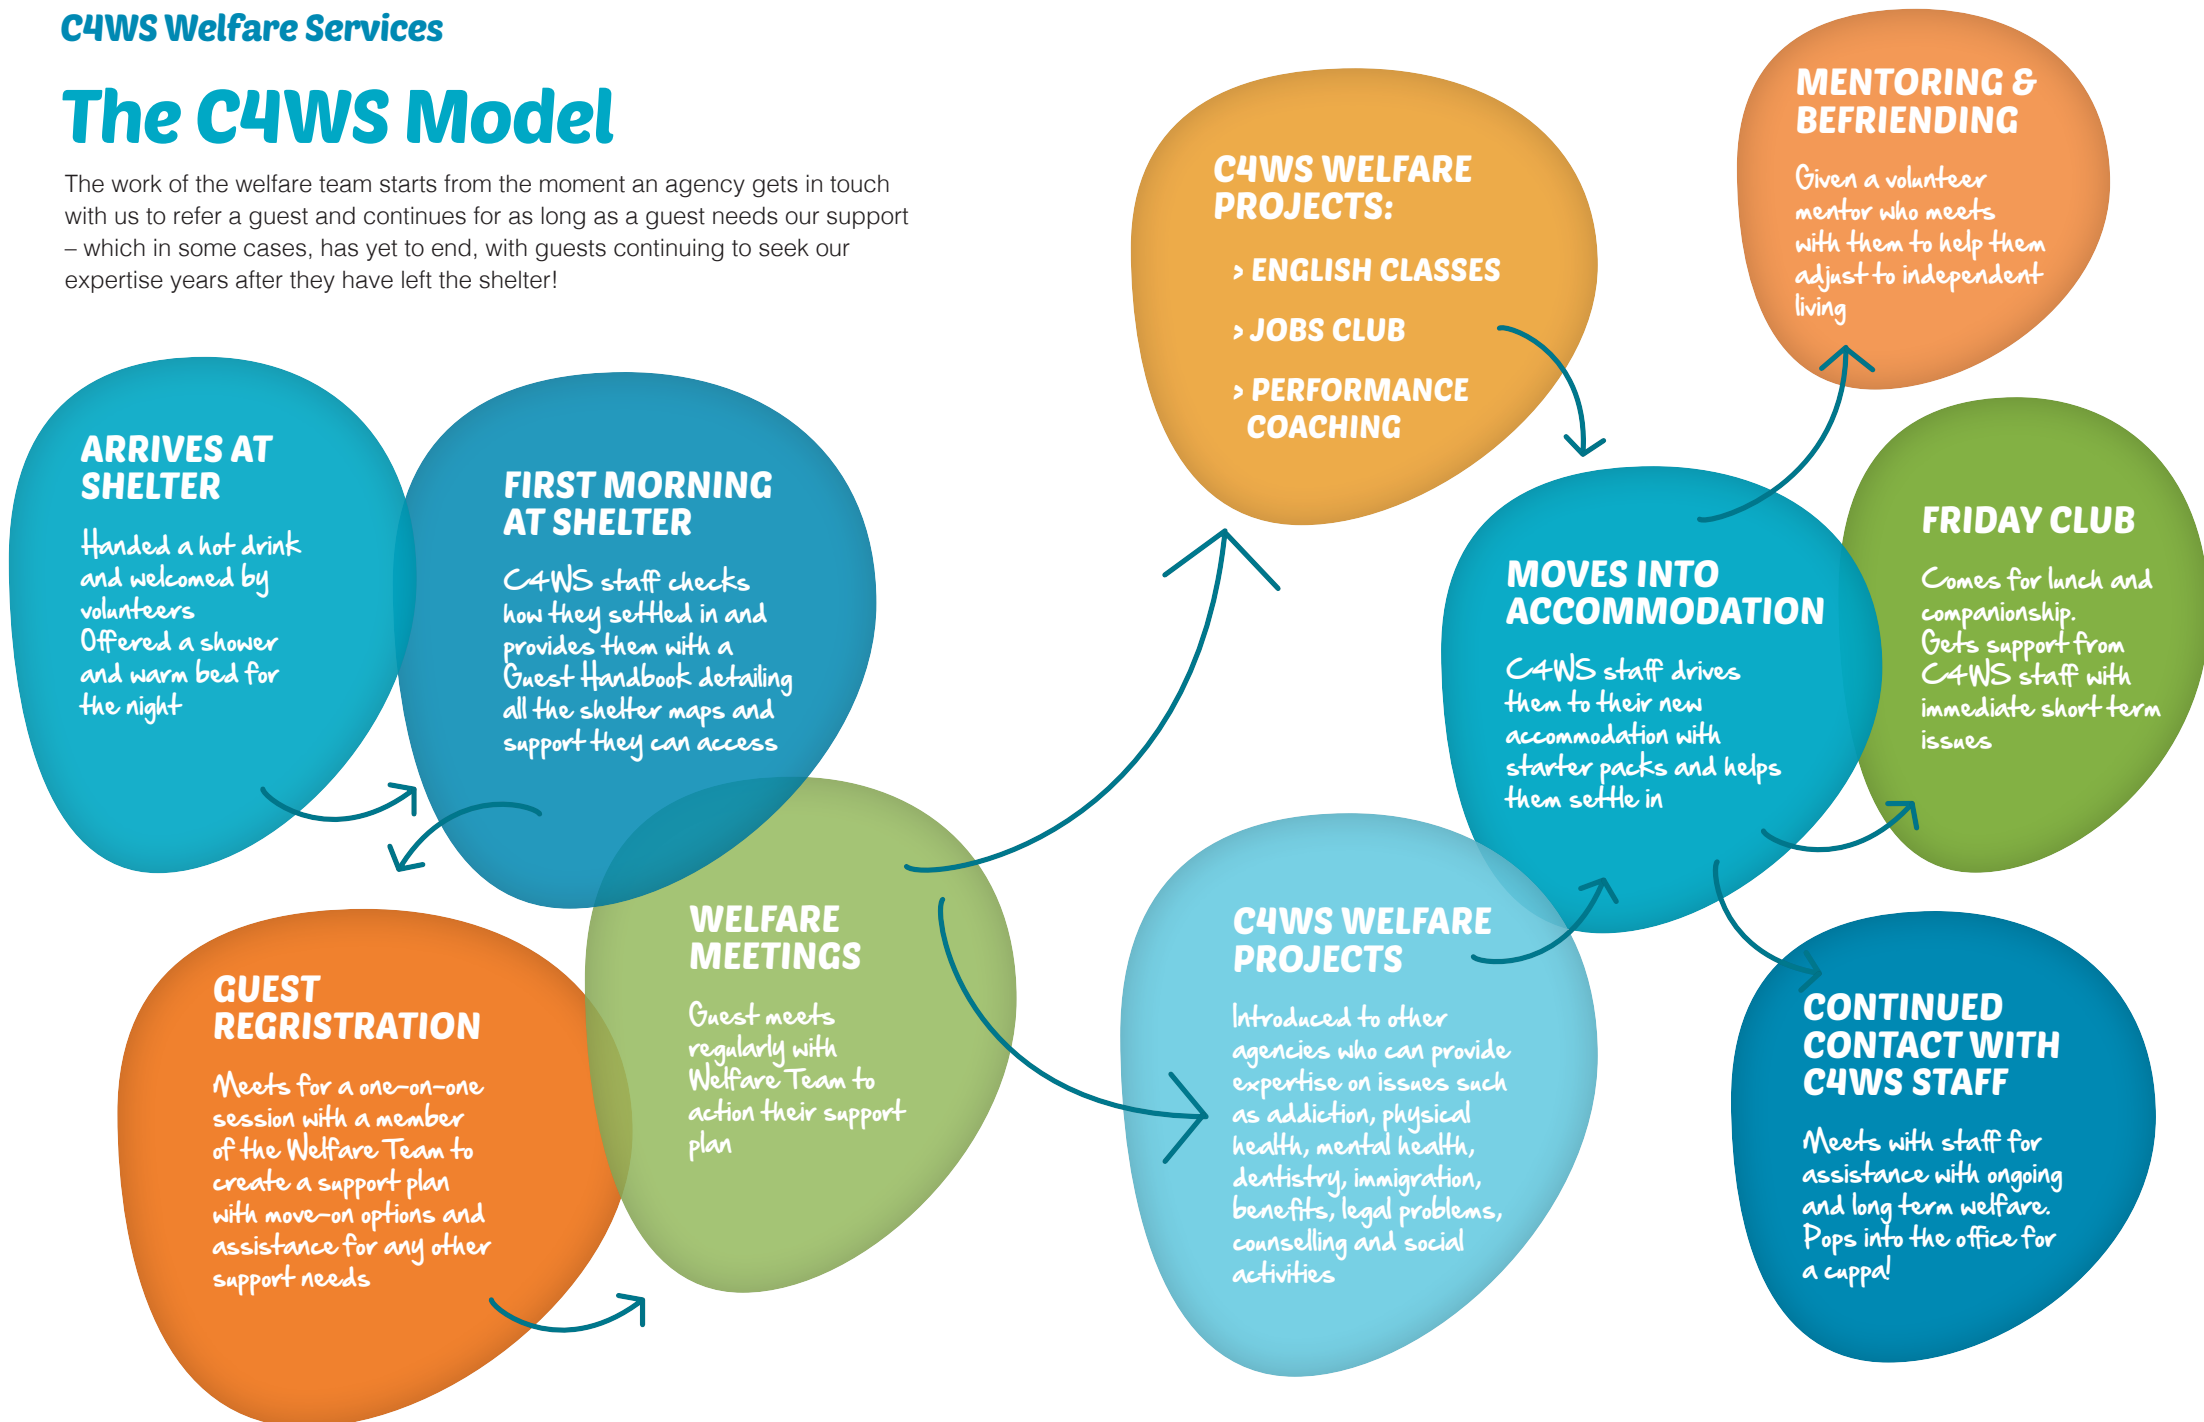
C4WS Welfare Services

The C4WS Model

The work of the welfare team starts from the moment an agency gets in touch with us to refer a guest and continues for as long as a guest needs our support – which in some cases, has yet to end, with guests continuing to seek our expertise years after they have left the shelter!

ARRIVES AT SHELTER

Handed a hot drink and welcomed by volunteers
Offered a shower and warm bed for the night

FIRST MORNING AT SHELTER

C4WS staff checks how they settled in and provides them with a Guest Handbook detailing all the shelter maps and support they can access

GUEST REGRISTRATION

Meets for a one-on-one session with a member of the Welfare Team to create a support plan with move-on options and assistance for any other support needs

WELFARE MEETINGS

Guest meets regularly with Welfare Team to action their support plan

C4WS WELFARE PROJECTS:

› ENGLISH CLASSES

› JOBS CLUB

› PERFORMANCE COACHING

MENTORING & BEFRIENDING

Given a volunteer mentor who meets with them to help them adjust to independent living

MOVES INTO ACCOMMODATION

C4WS staff drives them to their new accommodation with starter packs and helps them settle in

FRIDAY CLUB

Comes for lunch and companionship.
Gets support from C4WS staff with immediate short term issues

C4WS WELFARE PROJECTS

Introduced to other agencies who can provide expertise on issues such as addiction, physical health, mental health, dentistry, immigration, benefits, legal problems, counselling and social activities

CONTINUED CONTACT WITH C4WS STAFF

Meets with staff for assistance with ongoing and long term welfare.
Pops into the office for a cuppa!